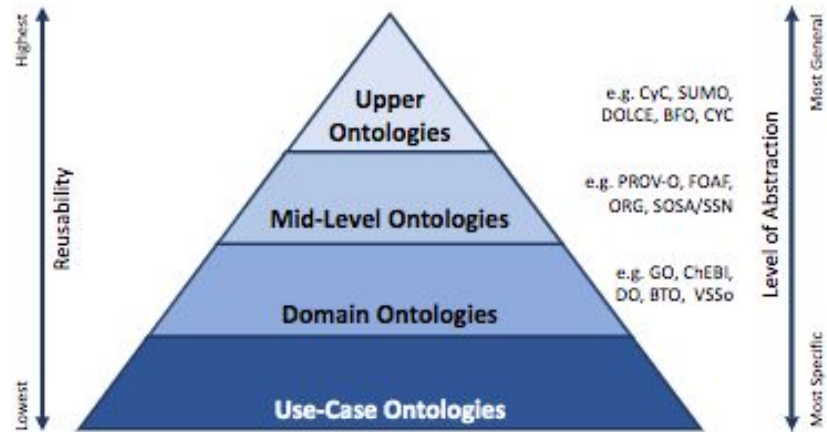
Highest

Reusability

Lowest

Upper Ontologies

Mid-Level Ontologies

Domain Ontologies

Use-Case Ontologies

e.g. CyC, SUMO, DOLCE, BFO, CYC

e.g. PROV-O, FOAF, ORG, SOSA/SSN

e.g. GO, ChEBI, DO, BTO, VSSo

Most General

Level of Abstraction

Most Specific